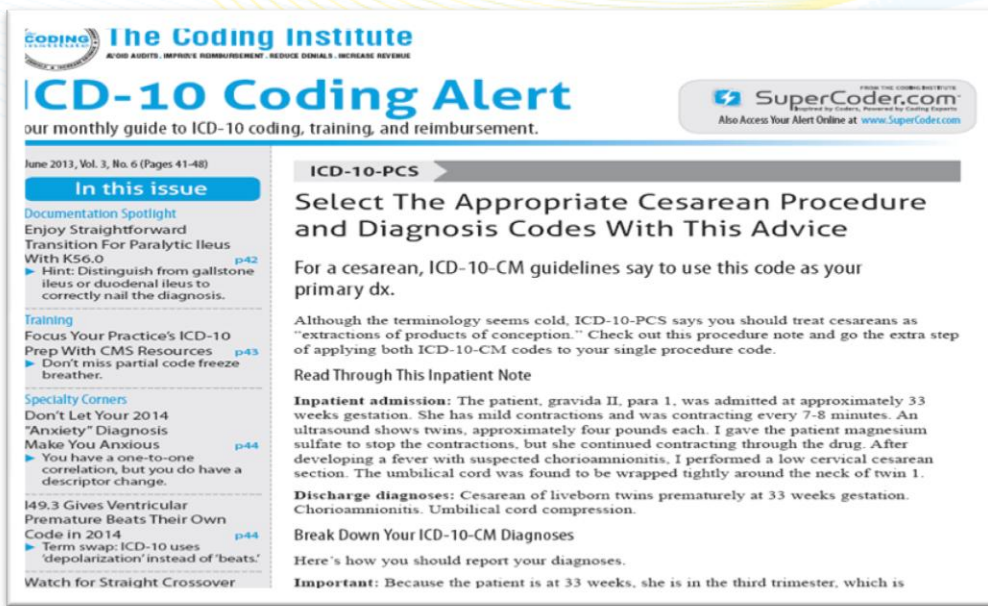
The Coding Institute
AVOID AUDITS. IMPROVE REIMBURSEMENT. REDUCE DENIALS. INCREASE REVENUE

ICD-10 Coding Alert
our monthly guide to ICD-10 coding, training, and reimbursement.

SuperCoder.com
Also Access Your Alert Online at www.SuperCoder.com

June 2013, Vol. 3, No. 6 (Pages 41-48)

In this issue

Documentation Spotlight
Enjoy Straightforward Transition For Paralytic Ileus With K56.0 p42
Hint: Distinguish from gallstone ileus or duodenal ileus to correctly nail the diagnosis.

Training
Focus Your Practice's ICD-10 Prep With CMS Resources p43
Don't miss partial code freeze breather.

Specialty Corners
Don't Let Your 2014 "Anxiety" Diagnosis Make You Anxious p44
You have a one-to-one correlation, but you do have a descriptor change.

I49.3 Gives Ventricular Premature Beats Their Own Code in 2014 p44
Term swap: ICD-10 uses 'depolarization' instead of 'beats.'

Watch for Straight Crossover

ICD-10-PCS

Select The Appropriate Cesarean Procedure and Diagnosis Codes With This Advice

For a cesarean, ICD-10-CM guidelines say to use this code as your primary dx.

Although the terminology seems cold, ICD-10-PCS says you should treat cesareans as "extractions of products of conception." Check out this procedure note and go the extra step of applying both ICD-10-CM codes to your single procedure code.

Read Through This Inpatient Note

Inpatient admission: The patient, gravida II, para 1, was admitted at approximately 33 weeks gestation. She has mild contractions and was contracting every 7-8 minutes. An ultrasound shows twins, approximately four pounds each. I gave the patient magnesium sulfate to stop the contractions, but she continued contracting through the drug. After developing a fever with suspected chorioamnionitis, I performed a low cervical cesarean section. The umbilical cord was found to be wrapped tightly around the neck of twin 1.

Discharge diagnoses: Cesarean of liveborn twins prematurely at 33 weeks gestation. Chorioamnionitis. Umbilical cord compression.

Break Down Your ICD-10-CM Diagnoses

Here's how you should report your diagnoses.

Important: Because the patient is at 33 weeks, she is in the third trimester, which is